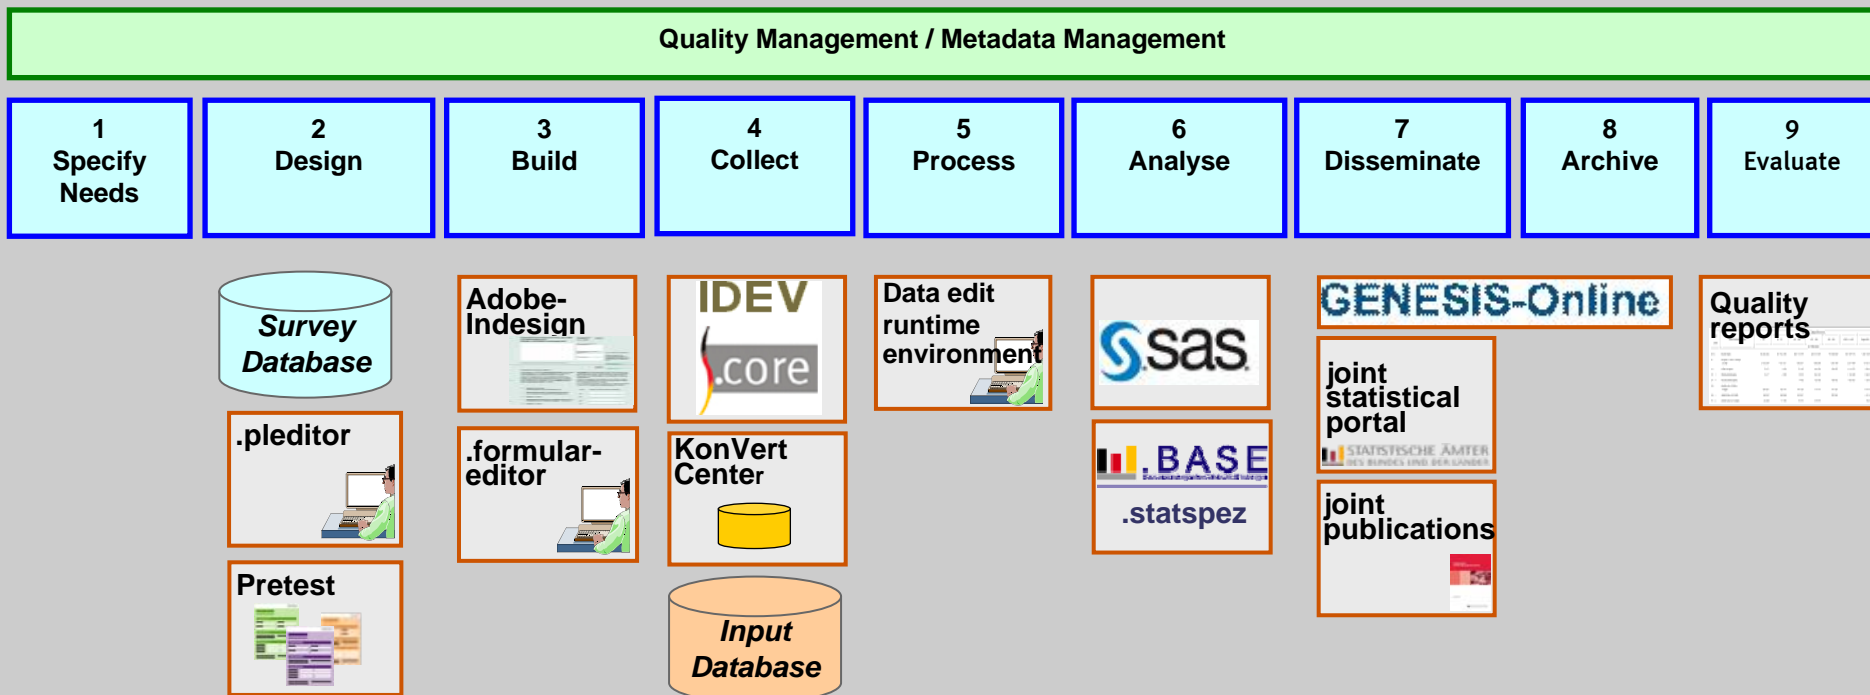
Quality Management / Metadata Management

1
Specify Needs

2
Design

3
Build

4
Collect

5
Process

6
Analyse

7
Disseminate

8
Archive

9
Evaluate

Survey Database

.pleditor

Pretest

Adobe-Indesign

.formular-editor

IDEV
.core

KonVert Center

Input Database

Data edit runtime environment

sas

.BASE

.statspez

GENESIS-Online

joint statistical portal

STATISTISCHE ÄMTER DES BUNDES UND DER LÄNDER

joint publications

Quality reports